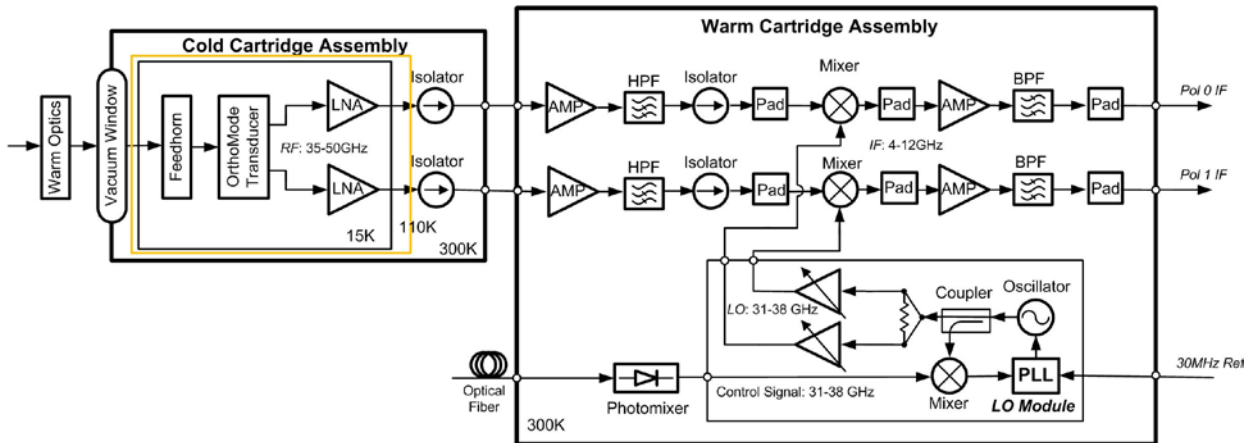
Cold Cartridge Assembly

Warm Optics

Vacuum Window

Feedhorn

OrthoMode Transducer

LNA

LNA

RF: 35-50GHz

15K

110K

300K

Isolator

Isolator

Warm Cartridge Assembly

AMP

HPF

Isolator

Pad

Mixer

Pad

AMP

BPF

Pad

Pol 0 IF

IF: 4-12GHz

AMP

HPF

Isolator

Pad

Mixer

Pad

AMP

BPF

Pad

Pol 1 IF

LO: 31-38 GHz

Coupler

Oscillator

Optical Fiber

Photomixer

Control Signal: 31-38 GHz

Mixer

PLL

LO Module

30MHz Ref

300K